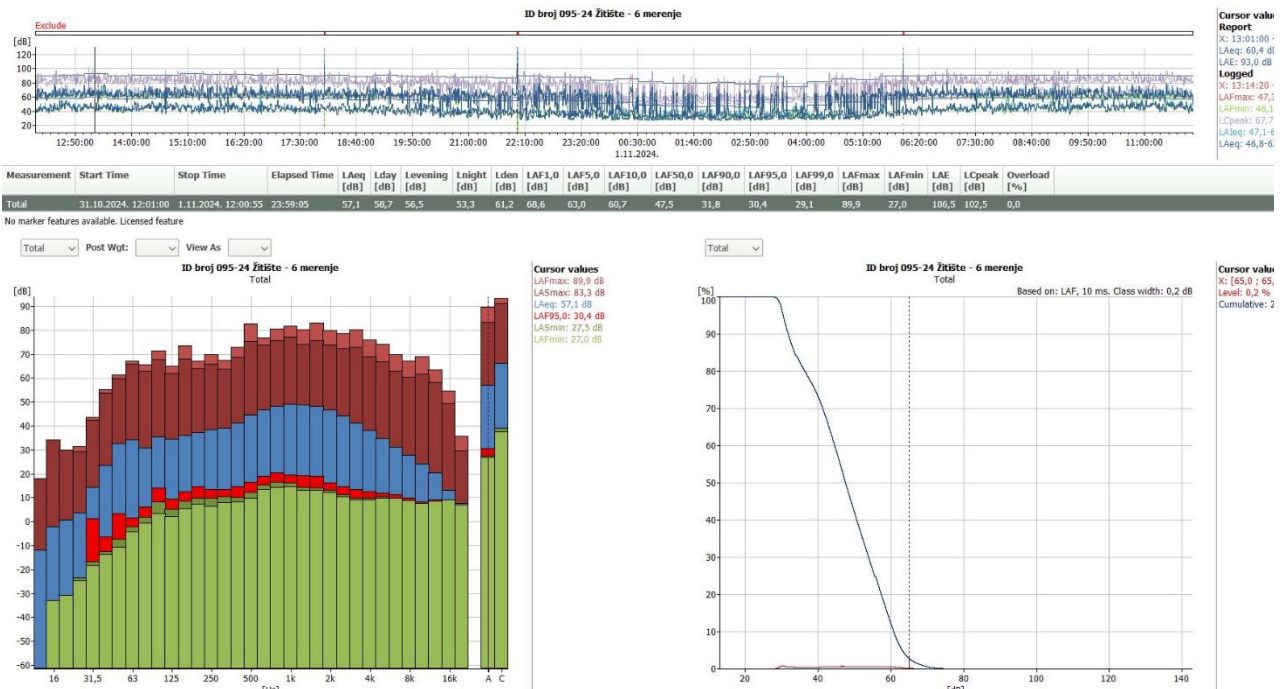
ID broj 095-24 Žitište - 6 merenje

Exclude

[dB]
120
100
80
60
40
20

12:50:00 14:00:00 15:10:00 16:20:00 17:30:00 18:40:00 19:50:00 21:00:00 22:10:00 23:20:00 00:30:00 01:40:00 02:50:00 04:00:00 05:10:00 06:20:00 07:30:00 08:40:00 09:50:00 11:00:00
1.11.2024.

Cursor valu
Report
X: 13:01:00 -
LAeq: 60,4 dB
LAE: 93,0 dB
Logged
X: 13:14:20 -
LAFmax: 47,
LAFmin: 46,1
LCpeak: 67,7
LAIeq: 47,1-
LAeq: 46,8-

| Measurement | Start Time | Stop Time | Elapsed Time | LAeq [dB] | Lday [dB] | Levening [dB] | Lnight [dB] | Lden [dB] | LAF1,0 [dB] | LAF5,0 [dB] | LAF10,0 [dB] | LAF50,0 [dB] | LAF90,0 [dB] | LAF95,0 [dB] | LAF99,0 [dB] | LAFmax [dB] | LAFmin [dB] | LAE [dB] | LCpeak [dB] | Overload [%] |
|---|---|---|---|---|---|---|---|---|---|---|---|---|---|---|---|---|---|---|---|---|
| Total | 31.10.2024. 12:01:00 | 1.11.2024. 12:00:55 | 23:59:05 | 57,1 | 58,7 | 56,5 | 53,3 | 61,2 | 68,6 | 63,0 | 60,7 | 47,5 | 31,8 | 30,4 | 29,1 | 89,9 | 27,0 | 106,5 | 102,5 | 0,0 |

No marker features available. Licensed feature

Total Post Wgt: View As

ID broj 095-24 Žitište - 6 merenje
Total

[dB]
90 80 70 60 50 40 30 20 10 0 -10 -20 -30 -40 -50 -60

16 31,5 63 125 250 500 1k 2k 4k 8k 16k A C
[Hz]

Cursor values
LAFmax: 89,9 dB
LASmax: 83,3 dB
LAeq: 57,1 dB
LAF95,0: 30,4 dB
LASmin: 27,5 dB
LAFmin: 27,0 dB

Total

ID broj 095-24 Žitište - 6 merenje
Total

Based on: LAF, 10 ms. Class width: 0,2 dB

[%]
100 90 80 70 60 50 40 30 20 10 0

20 40 60 80 100 120 140
[dB]

Cursor valu
X: [65,0 ; 65,
Level: 0,2 %
Cumulative: 2